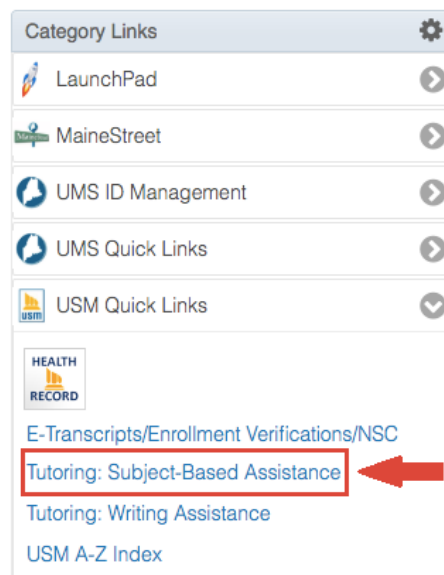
Category Links

LaunchPad

MaineStreet

UMS ID Management

UMS Quick Links

usm USM Quick Links

HEALTH RECORD

E-Transcripts/Enrollment Verifications/NSC

Tutoring: Subject-Based Assistance

Tutoring: Writing Assistance

USM A-Z Index